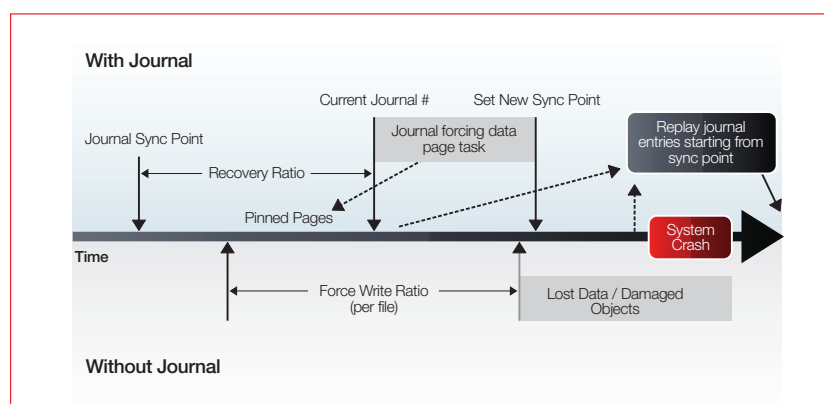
With Journal

Current Journal #

Set New Sync Point

Journal Sync Point

Journal forcing data page task

Replay journal entries starting from sync point

Recovery Ratio

Pinned Pages

System Crash

Time

Force Write Ratio (per file)

Lost Data / Damaged Objects

Without Journal